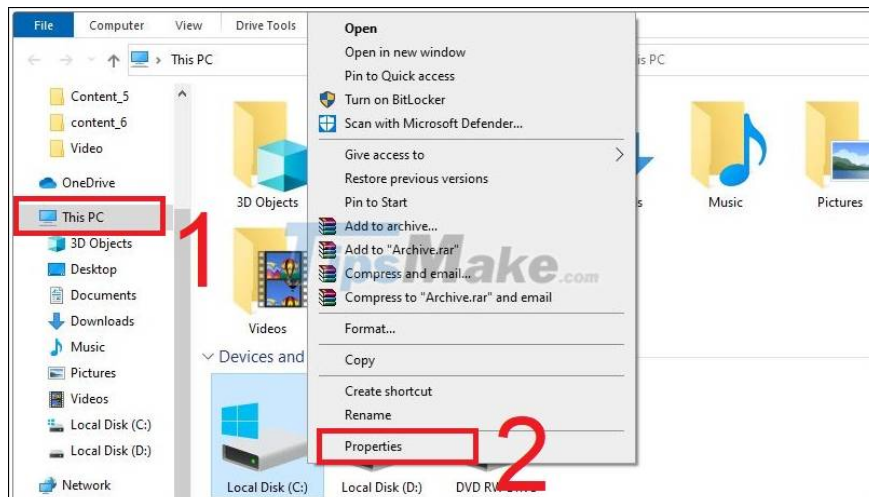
File Computer View Drive Tools

This PC

is PC

Content_5
content_6
Video
OneDrive
This PC
3D Objects
Desktop
Documents
Downloads
Music
Pictures
Videos
Local Disk (C:)
Local Disk (D:)
Network

1

3D Objects

Videos

Devices and

Music

Pictures

Open
Open in new window
Pin to Quick access
Turn on BitLocker
Scan with Microsoft Defender...
Give access to
Restore previous versions
Pin to Start
Add to archive...
Add to "Archive.rar"
Compress and email...
Compress to "Archive.rar" and email
Format...
Copy
Create shortcut
Rename
Properties

TipsMake.com

2

Local Disk (C:)

Local Disk (D:)

DVD RW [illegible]